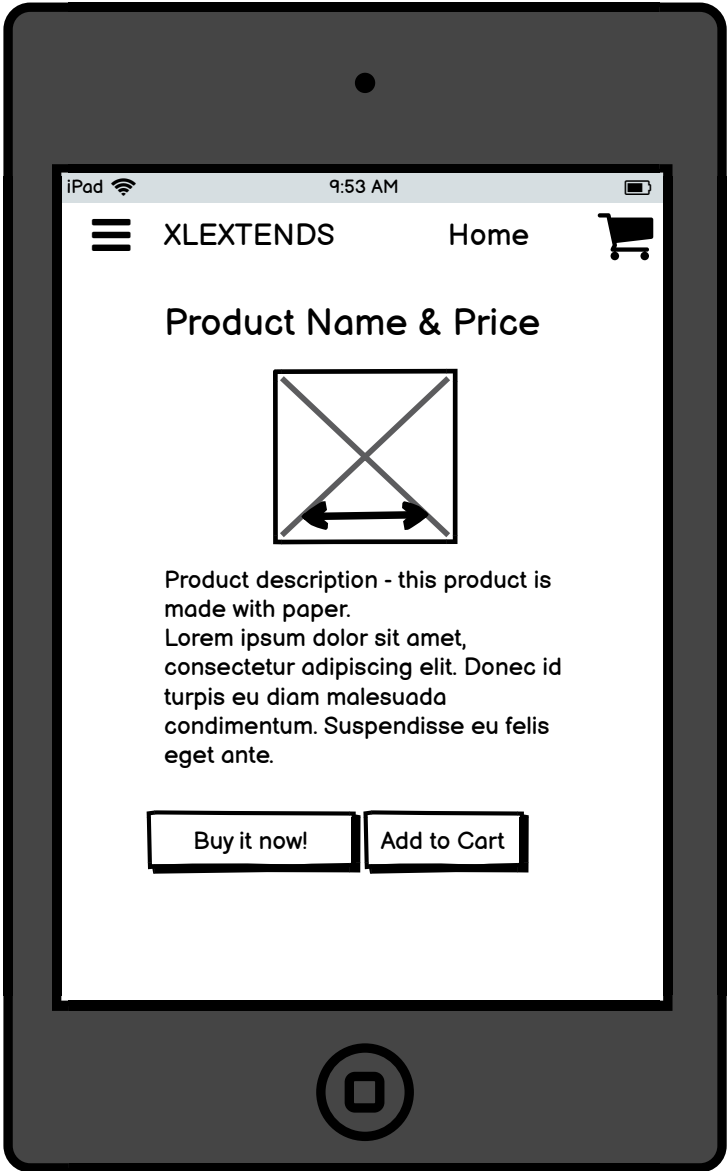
iPad
9:53 AM

XLEXTENDS
Home

Product Name & Price

Product description - this product is made with paper.
Lorem ipsum dolor sit amet, consectetur adipiscing elit. Donec id turpis eu diam malesuada condimentum. Suspendisse eu felis eget ante.

Buy it now!
Add to Cart